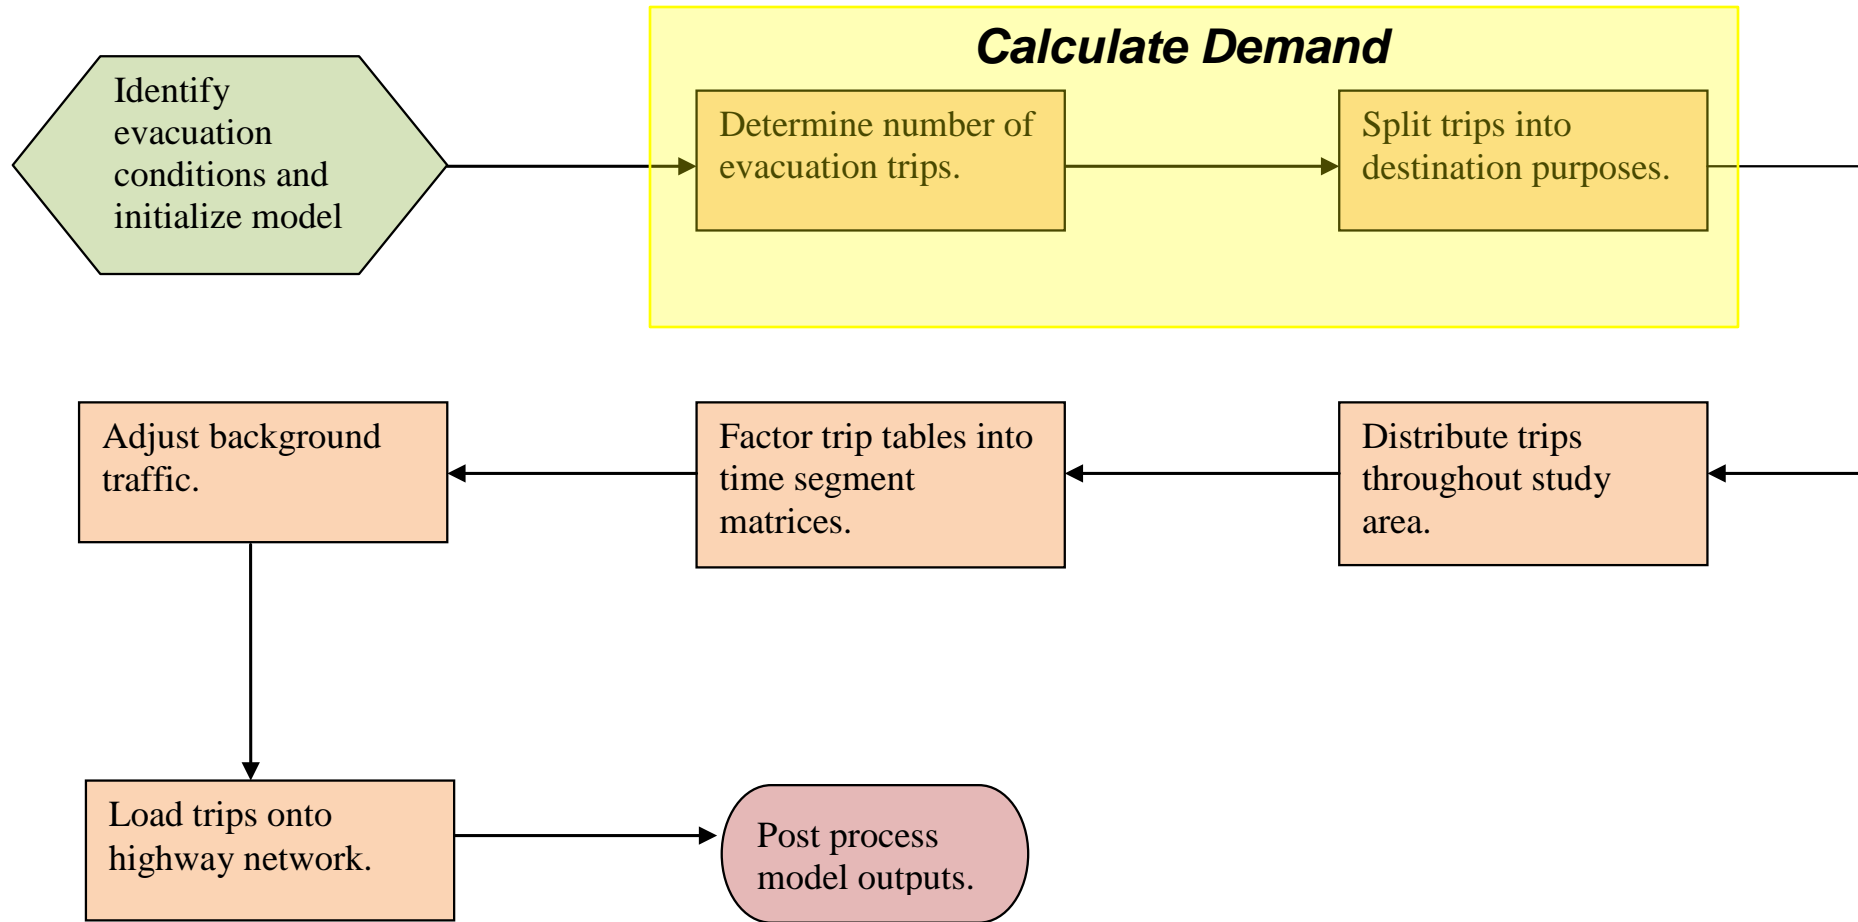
Identify evacuation conditions and initialize model

Calculate Demand

Determine number of evacuation trips.

Split trips into destination purposes.

Adjust background traffic.

Factor trip tables into time segment matrices.

Distribute trips throughout study area.

Load trips onto highway network.

Post process model outputs.